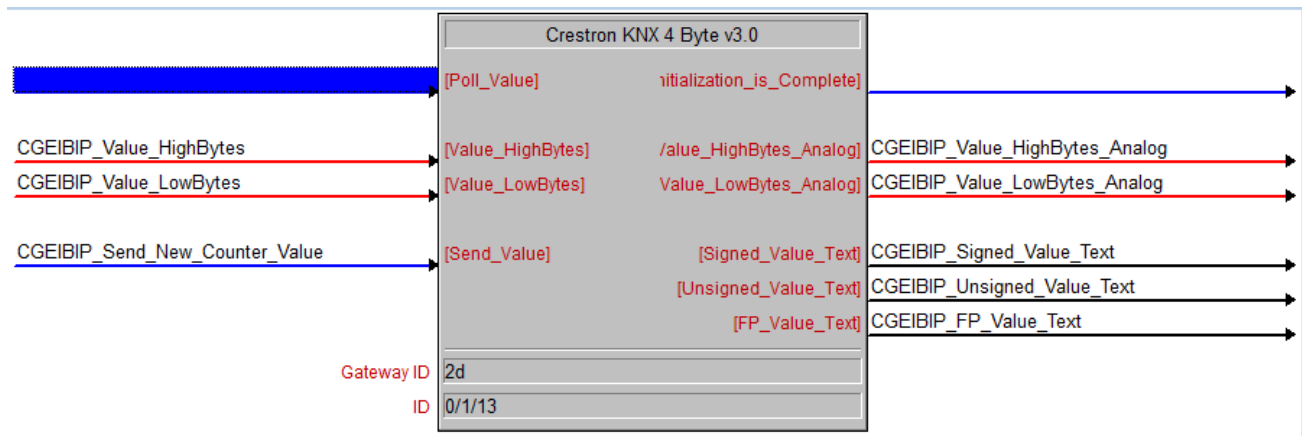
Crestron KNX 4 Byte v3.0

[Poll_Value]
nitialization_is_Complete]

CGEIBIP_Value_HighBytes
[Value_HighBytes]
/alue_HighBytes_Analog]
CGEIBIP_Value_HighBytes_Analog

CGEIBIP_Value_LowBytes
[Value_LowBytes]
Value_LowBytes_Analog]
CGEIBIP_Value_LowBytes_Analog

CGEIBIP_Send_New_Counter_Value
[Send_Value]
[Signed_Value_Text]
CGEIBIP_Signed_Value_Text

[Unsigned_Value_Text]
CGEIBIP_Unsigned_Value_Text

[FP_Value_Text]
CGEIBIP_FP_Value_Text

Gateway ID
2d

ID
0/1/13